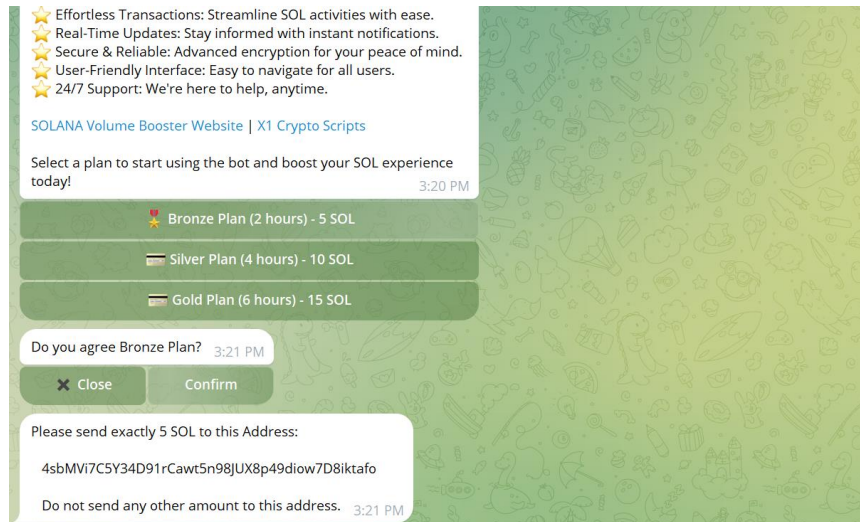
⭐ Effortless Transactions: Streamline SOL activities with ease.
⭐ Real-Time Updates: Stay informed with instant notifications.
⭐ Secure & Reliable: Advanced encryption for your peace of mind.
⭐ User-Friendly Interface: Easy to navigate for all users.
⭐ 24/7 Support: We're here to help, anytime.

SOLANA Volume Booster Website | X1 Crypto Scripts

Select a plan to start using the bot and boost your SOL experience today! 3:20 PM

🎖 Bronze Plan (2 hours) - 5 SOL

💳 Silver Plan (4 hours) - 10 SOL

💳 Gold Plan (6 hours) - 15 SOL

Do you agree Bronze Plan? 3:21 PM

✖ Close

Confirm

Please send exactly 5 SOL to this Address:

4sbMVi7C5Y34D91rCawt5n98JUX8p49diow7D8iktafo

Do not send any other amount to this address. 3:21 PM